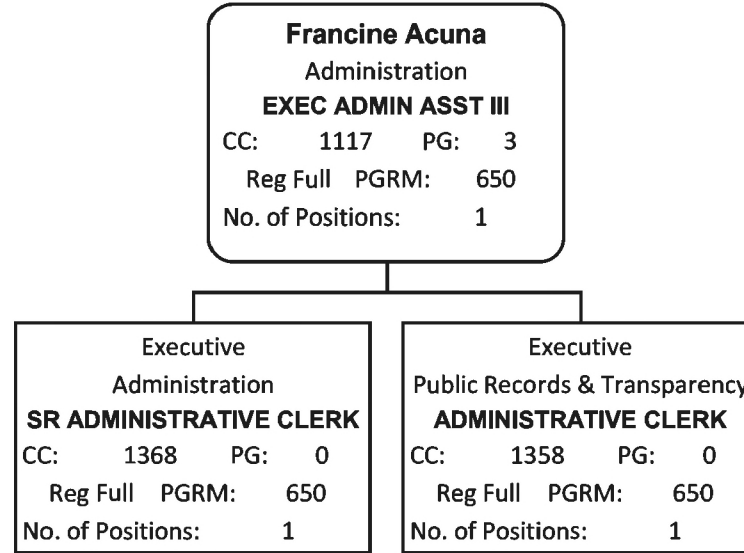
Francine Acuna
Administration
EXEC ADMIN ASST III
CC: 1117 PG: 3
Reg Full PGRM: 650
No. of Positions: 1

Executive
Administration
SR ADMINISTRATIVE CLERK
CC: 1368 PG: 0
Reg Full PGRM: 650
No. of Positions: 1

Executive
Public Records & Transparency
ADMINISTRATIVE CLERK
CC: 1358 PG: 0
Reg Full PGRM: 650
No. of Positions: 1